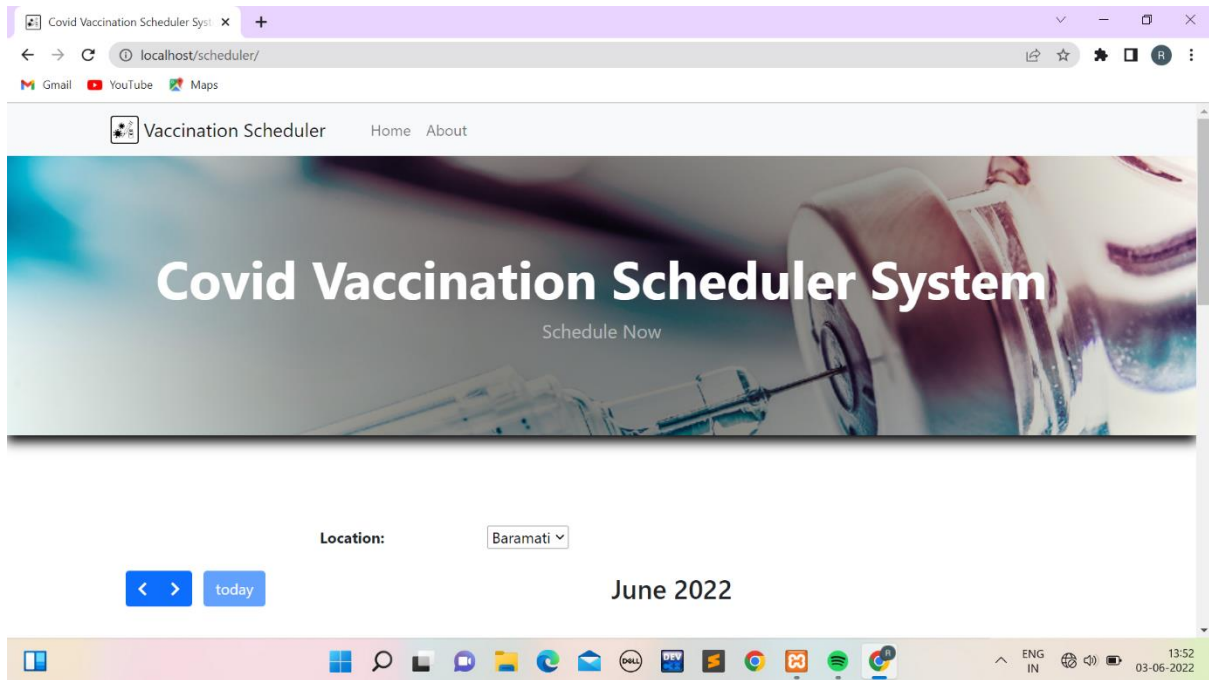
Covid Vaccination Scheduler Syst ×

localhost/scheduler/

Gmail YouTube Maps

Vaccination Scheduler Home About

Covid Vaccination Scheduler System

Schedule Now

Location: Baramati

today

June 2022

ENG IN

13:52 03-06-2022